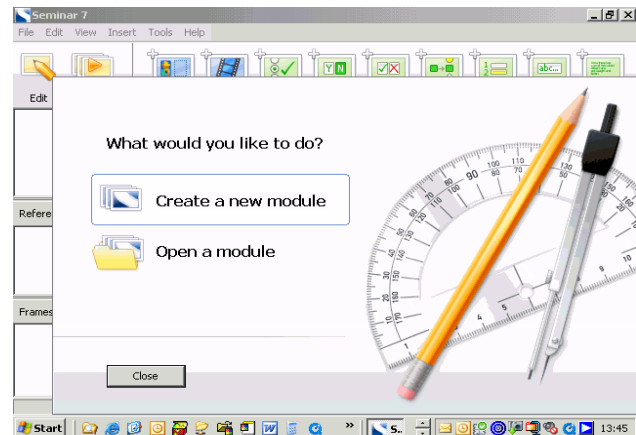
Seminar 7
File Edit View Insert Tools Help
Edit
Refere
Frames
What would you like to do?
Create a new module
Open a module
Close
100 110 80 70 90 120 60 130 50 140 40 150 30 160 20 170 10
Start
S..
13:45